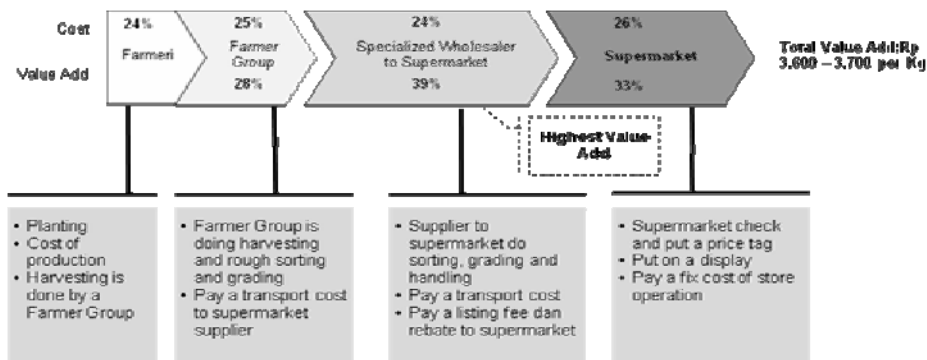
Cost

Value Add

24%

Farmeri

25%

Farmer Group

28%

24%

Specialized Wholesaler to Supermarket

39%

26%

Supermarket

33%

Total Value Add:Rp 3.600 – 3.700 per Kg

Highest Value Add

• Planting
• Cost of production
• Harvesting is done by a Farmer Group

• Farmer Group is doing harvesting and rough sorting and grading
• Pay a transport cost to supermarket supplier

• Supplier to supermarket do sorting, grading and handling
• Pay a transport cost
• Pay a listing fee dan rebate to supermarket

• Supermarket check and put a price tag
• Put on a display
• Pay a fix cost of store operation